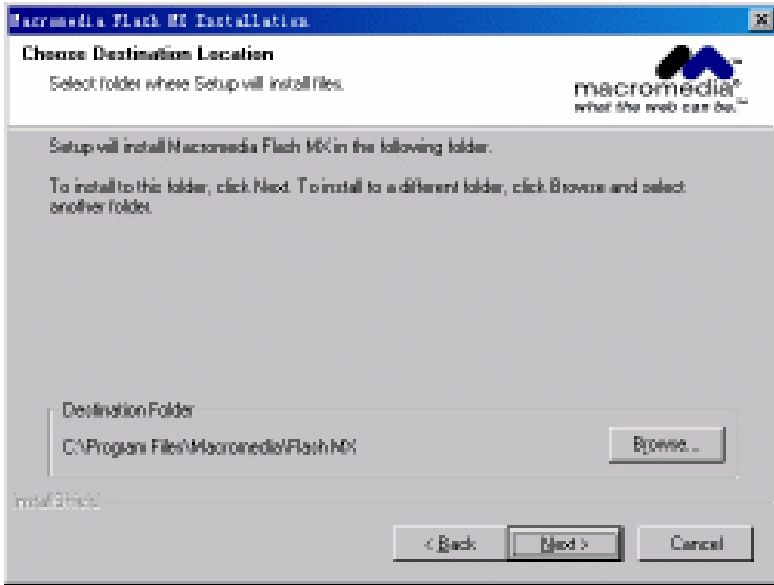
Macromedia Flash MX Installation

Choose Destination Location

Select folder where Setup will install files.

macromedia®
what the web can be.™

Setup will install Macromedia Flash MX in the following folder.

To install to this folder, click Next. To install to a different folder, click Browse and select another folder.

Destination Folder

C:\Program Files\Macromedia\Flash MX

Browse...

InstallShield

< Back

Next >

Cancel